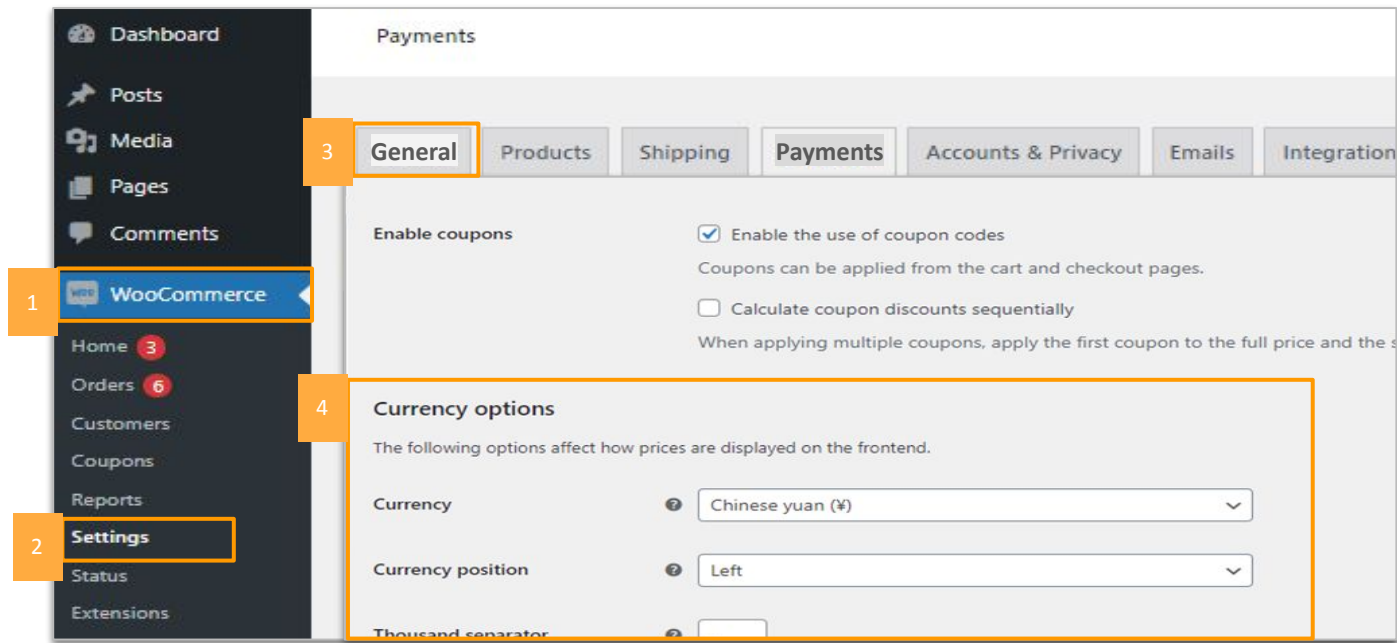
Dashboard
Posts
Media
Pages
Comments
1
WooCommerce
Home 3
Orders 6
Customers
Coupons
Reports
2
Settings
Status
Extensions

Payments

3
General
Products
Shipping
Payments
Accounts & Privacy
Emails
Integration

Enable coupons
Enable the use of coupon codes
Coupons can be applied from the cart and checkout pages.
Calculate coupon discounts sequentially
When applying multiple coupons, apply the first coupon to the full price and the s

4
Currency options
The following options affect how prices are displayed on the frontend.

Currency
Chinese yuan (¥)

Currency position
Left

Thousand separator